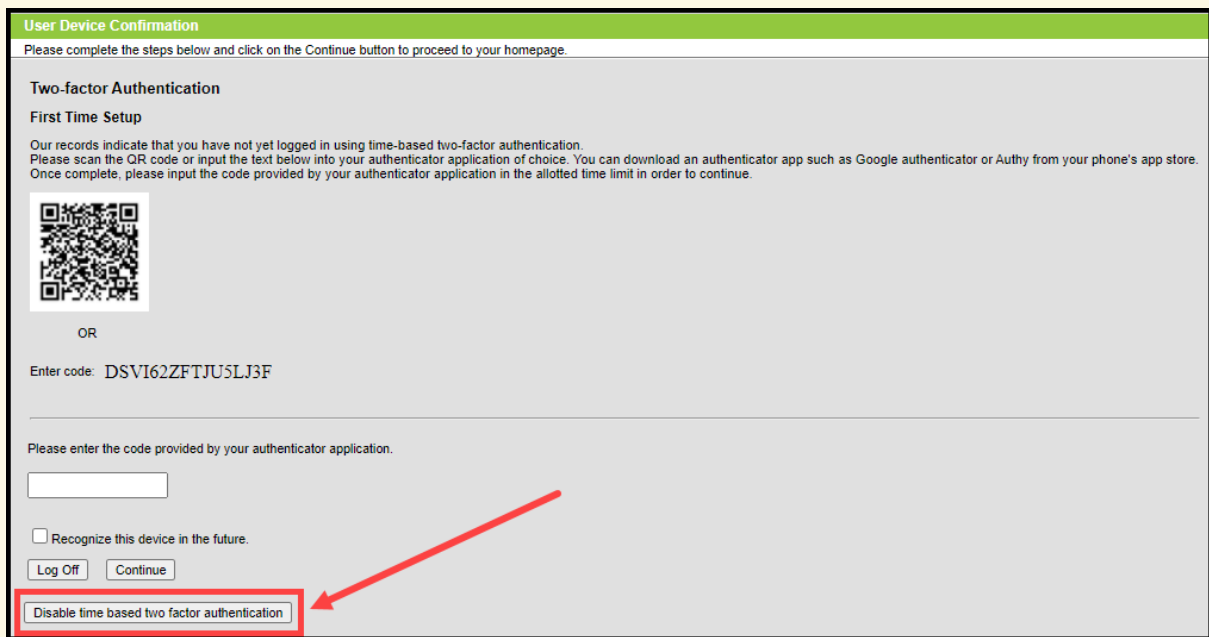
User Device Confirmation

Please complete the steps below and click on the Continue button to proceed to your homepage.

Two-factor Authentication

First Time Setup

Our records indicate that you have not yet logged in using time-based two-factor authentication.
Please scan the QR code or input the text below into your authenticator application of choice. You can download an authenticator app such as Google authenticator or Authy from your phone's app store.
Once complete, please input the code provided by your authenticator application in the allotted time limit in order to continue.

OR

Enter code: DSVI62ZFTJU5LJ3F

Please enter the code provided by your authenticator application.

Recognize this device in the future.

Log Off Continue

Disable time based two factor authentication